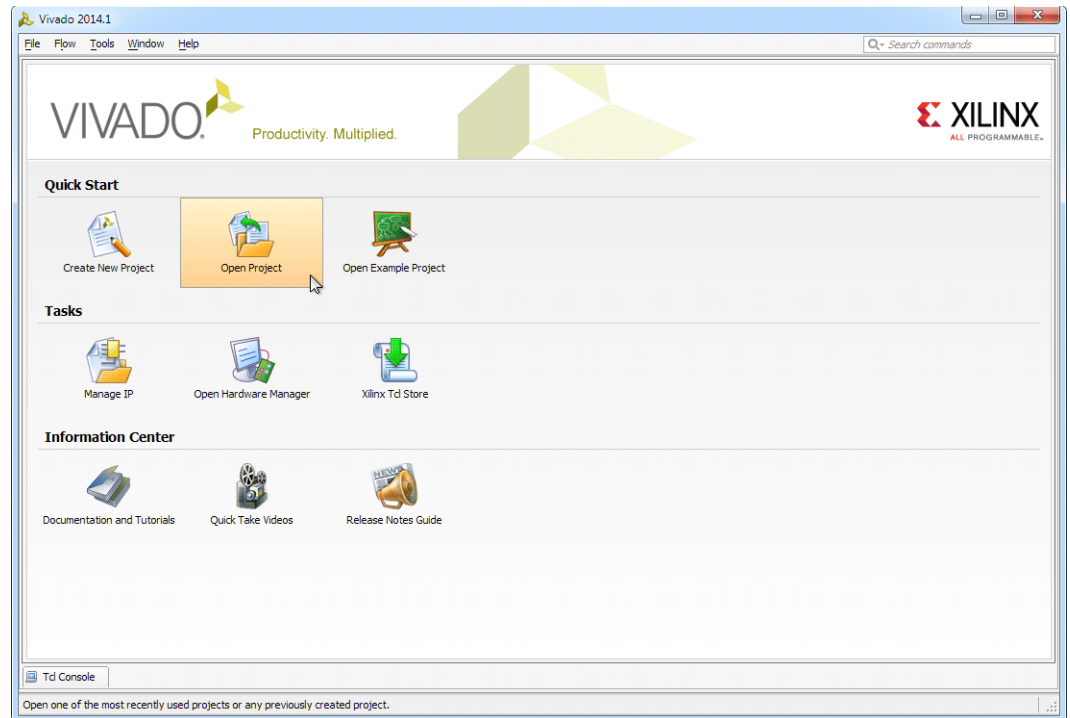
Vivado 2014.1

File Flow Tools Window Help

Search commands

VIVADO. Productivity. Multiplied.

XILINX ALL PROGRAMMABLE.

Quick Start

Create New Project
Open Project
Open Example Project

Tasks

Manage IP
Open Hardware Manager
Xilinx Tcl Store

Information Center

Documentation and Tutorials
Quick Take Videos
NEWS
Release Notes Guide

Tcl Console

Open one of the most recently used projects or any previously created project.